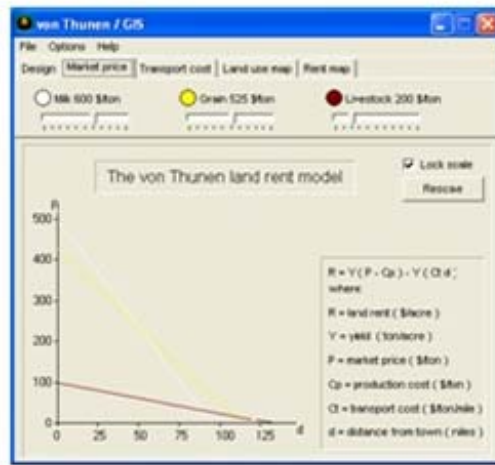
von Thunen / GIS

File Options Help

Design | Market price | Transport cost | Land use map | Rent map

Milk 600 $/ton
Grain 525 $/ton
Livestock 200 $/ton

The von Thunen land rent model

Lock scale
Rescale

R
500
400
300
200
100
0
0 25 50 75 100 125 d

R = Y ( P - Cp ) - Y ( Ct d )
where:
R = land rent ( $/acre )
Y = yield ( ton/acre )
P = market price ( $/ton )
Cp = production cost ( $/ton )
Ct = transport cost ( $/ton/mile )
d = distance from town ( miles )